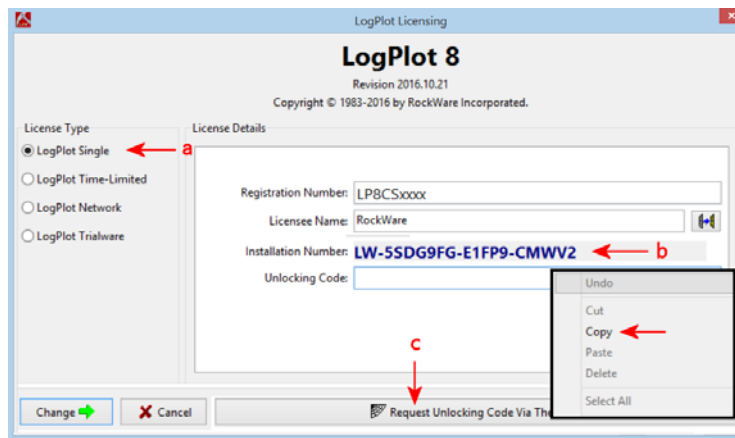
LogPlot Licensing

LogPlot 8

Revision 2016.10.21

Copyright © 1983-2016 by RockWare Incorporated.

License Type

LogPlot Single

a

LogPlot Time-Limited

LogPlot Network

LogPlot Trialware

License Details

Registration Number: LP8CSxxxx

Licensee Name: RockWare

Installation Number: LW-5SDG9FG-E1FP9-CMWV2

b

Unlocking Code:

Undo

Cut

Copy

Paste

Delete

Select All

c

Change

Cancel

Request Unlocking Code Via The